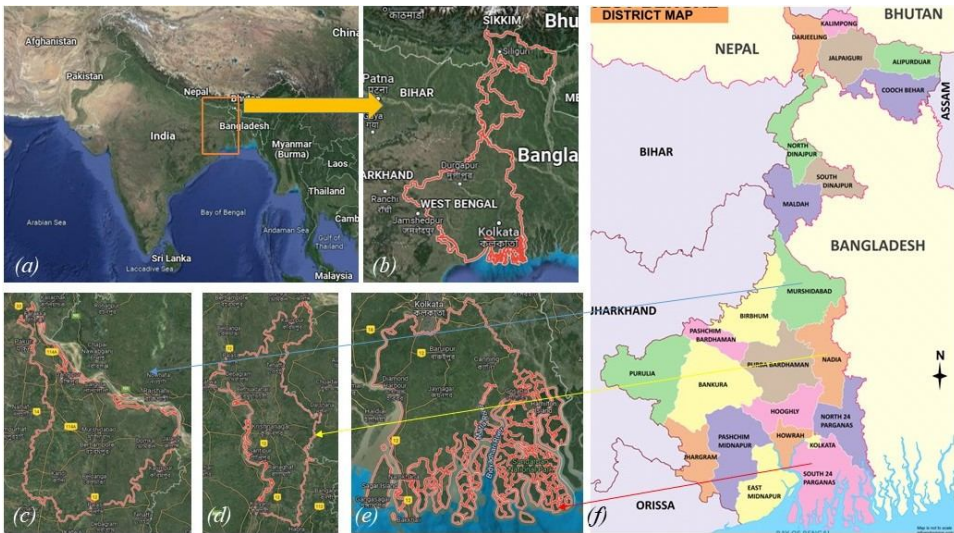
Afghanistan
China
Pakistan
Nepal
Bhu
India
Bangladesh
Myanmar (Burma)
Laos
Thailand
Arabian Sea
Bay of Bengal
Andaman Sea
Gulf of Thailand
Camb
Sri Lanka
Laccadive Sea
Malaysia
(a)

SIKKIM
Bhu
Siliguri
Patna
BIHAR
Bangla
ARKHAND
Durgapur
Ranchi
WEST BENGAL
Jamshedpur
Kolkata
(b)

DISTRICT MAP
NEPAL
BHUTAN
KALIMPONG
DARJEELING
JALPAIGURI
ALIPURDUAR
COOCH BEHAR
ASSAM
BIHAR
NORTH DINAJPUR
SOUTH DINAJPUR
MALDAH
BANGLADESH
N
MURSHIDABAD
JHARKHAND
BIRBHUM
PASCHIM BARDHAMAN
NADIA
PURULIA
PURBA BARDHAMAN
BANKURA
HOOGHLY
NORTH 24 PARGANAS
PASCHIM MIDNAPUR
HOWRAH
KOLKATA
JHARGRAM
SOUTH 24 PARGANAS
EAST MIDNAPUR
ORISSA
(f)

(c)
(d)
Kolkata
Baruipur
(e)